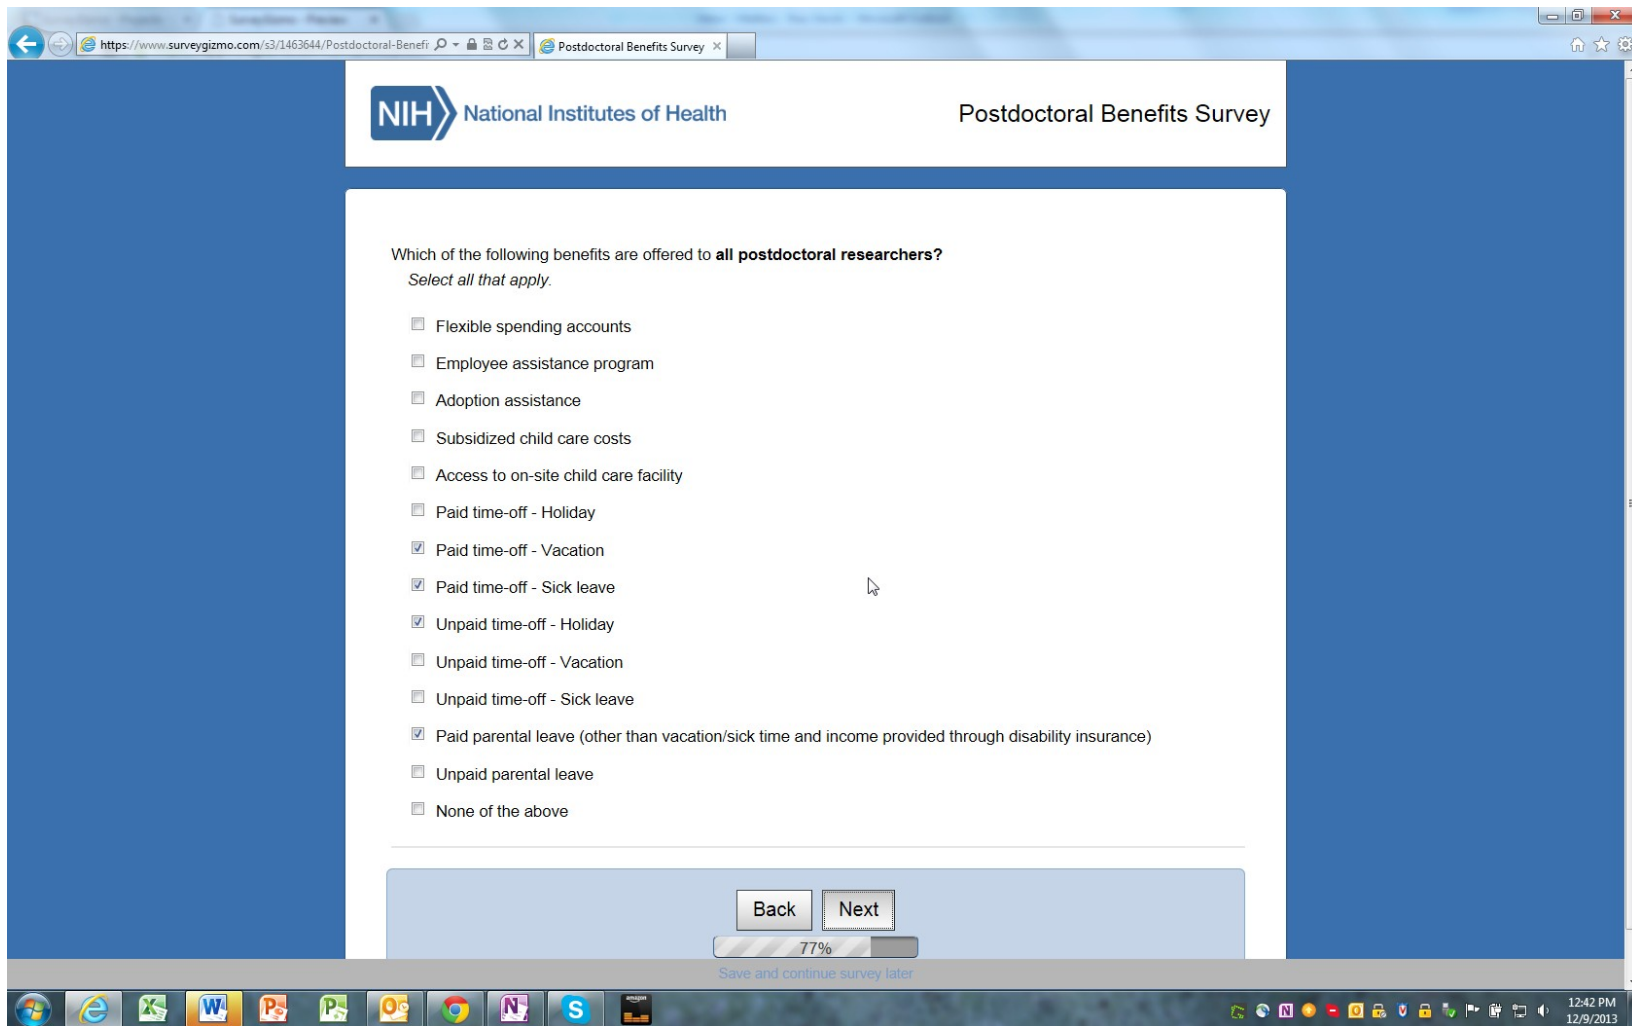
https://www.surveygizmo.com/s3/1463644/Postdoctoral-Benefi

Postdoctoral Benefits Survey

NIH National Institutes of Health

Postdoctoral Benefits Survey

Which of the following benefits are offered to **all postdoctoral researchers?**
*Select all that apply.*

Flexible spending accounts

Employee assistance program

Adoption assistance

Subsidized child care costs

Access to on-site child care facility

Paid time-off - Holiday

Paid time-off - Vacation

Paid time-off - Sick leave

Unpaid time-off - Holiday

Unpaid time-off - Vacation

Unpaid time-off - Sick leave

Paid parental leave (other than vacation/sick time and income provided through disability insurance)

Unpaid parental leave

None of the above

Back Next

77%

Save and continue survey later

12:42 PM
12/9/2013